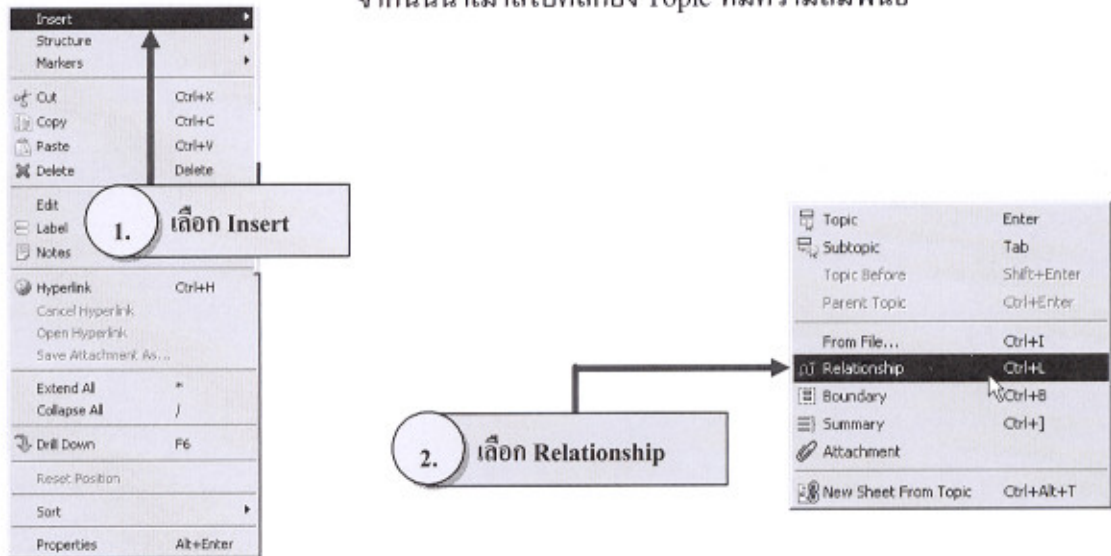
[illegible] Topic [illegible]

Insert
Structure
Markers
Cut Ctrl+X
Copy Ctrl+C
Paste Ctrl+V
Delete Delete
Edit
Label
Notes
1. เลือก Insert
Hyperlink Ctrl+H
Cancel Hyperlink
Open Hyperlink
Save Attachment As...
Extend All *
Collapse All /
Drill Down F6
Reset Position
Sort
Properties Alt+Enter

Topic Enter
Subtopic Tab
Topic Before Shift+Enter
Parent Topic Ctrl+Enter
From File... Ctrl+I
Relationship Ctrl+L
Boundary Ctrl+B
Summary Ctrl+]
Attachment
New Sheet From Topic Ctrl+Alt+T

2. เลือก Relationship